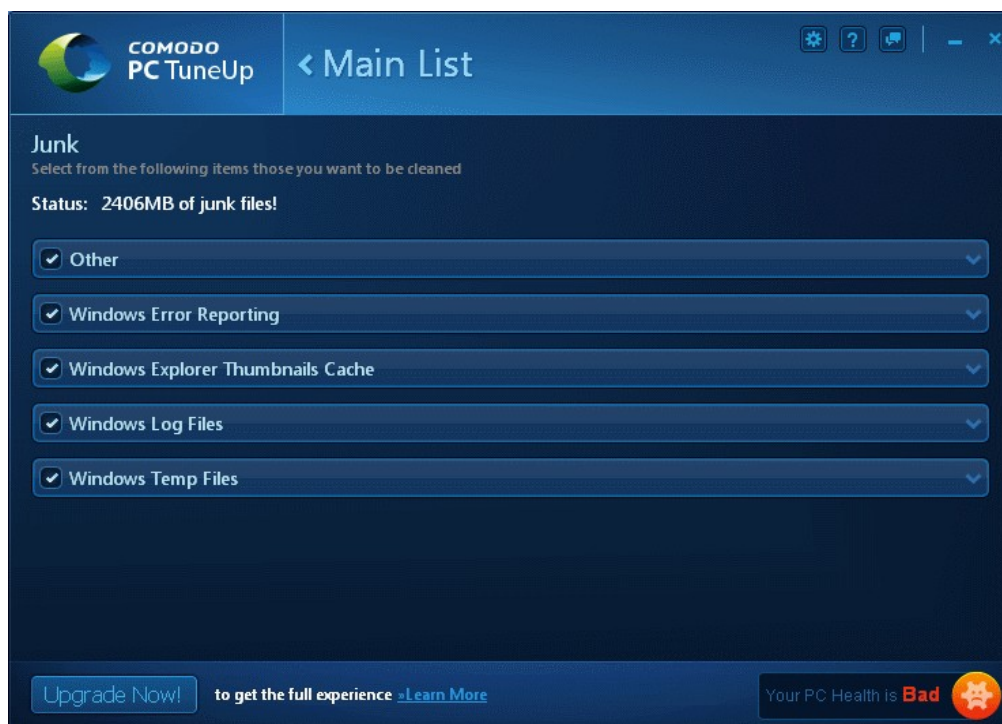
COMODO
PC TuneUp

‹ Main List

?

Junk
Select from the following items those you want to be cleaned

Status: 2406MB of junk files!

Other

Windows Error Reporting

Windows Explorer Thumbnails Cache

Windows Log Files

Windows Temp Files

Upgrade Now!

to get the full experience »Learn More

Your PC Health is Bad